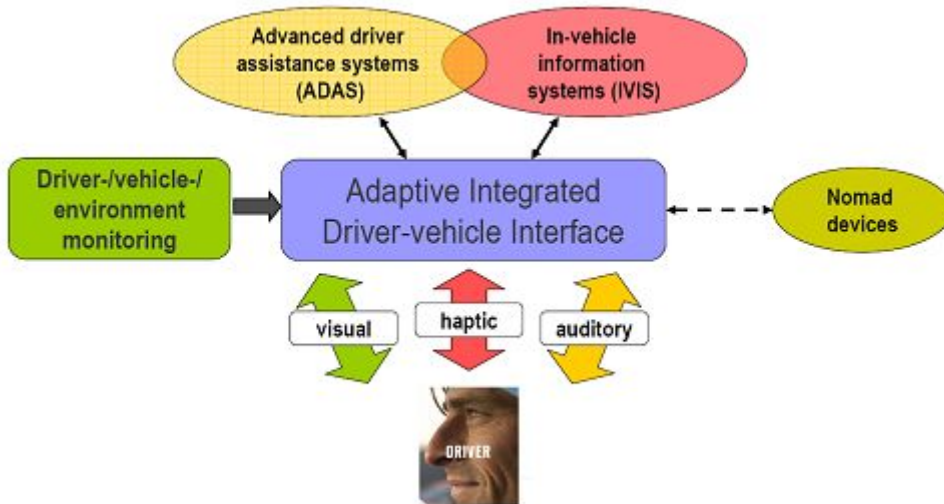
Advanced driver assistance systems (ADAS)

In-vehicle information systems (IVIS)

Driver-/vehicle-/ environment monitoring

Adaptive Integrated Driver-vehicle Interface

Nomad devices

visual

haptic

auditory

DRIVER